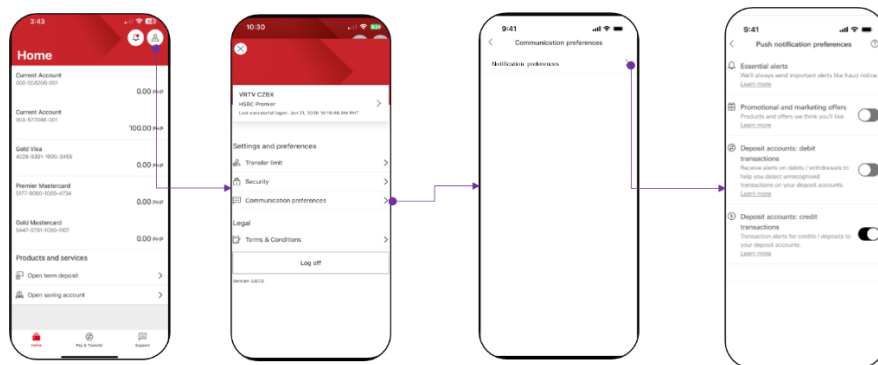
3:43

Home

Current Account
000-058208-001
0.00 PHP

Current Account
003-577046-001
100.00 PHP

Gold Visa
4028-9391-1600-3455
0.00 PHP

Premier Mastercard
5177-8060-1030-4734
0.00 PHP

Gold Mastercard
5447-5791-1030-1107
0.00 PHP

Products and services

Open term deposit

Open saving account

Home
Pay & Transfer
Support

10:30

VRTV CZBX
HSBC Premier
Last successful logon: Jun 21, 2018 10:16:48 AM PHT

Settings and preferences

Transfer limit

Security

Communication preferences

Legal

Terms & Conditions

Log off

Version 3.67.0

9:41

Communication preferences

Notification preferences

9:41

Push notification preferences

Essential alerts
We'll always send important alerts like fraud notices
Learn more

Promotional and marketing offers
Products and offers we think you'll like.
Learn more

Deposit accounts: debit transactions
Receive alerts on debits / withdrawals to help you detect unrecognised transactions on your deposit accounts.
Learn more

Deposit accounts: credit transactions
Transaction alerts for credits / deposits to your deposit accounts.
Learn more